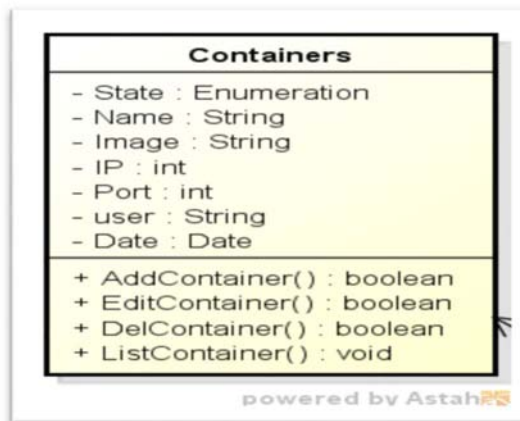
Containers

- State : Enumeration
- Name : String
- Image : String
- IP : int
- Port : int
- user : String
- Date : Date

+ AddContainer() : boolean
+ EditContainer() : boolean
+ DelContainer() : boolean
+ ListContainer() : void

powered by Astah